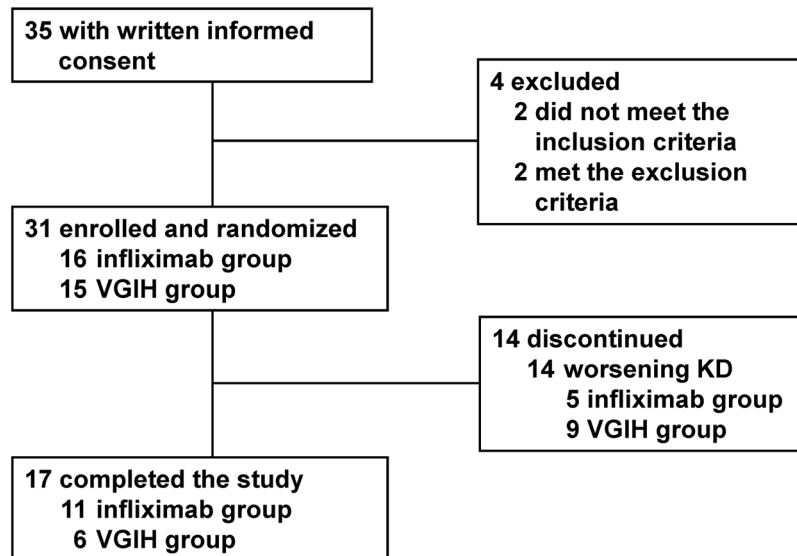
35 with written informed consent

4 excluded
2 did not meet the inclusion criteria
2 met the exclusion criteria

31 enrolled and randomized
16 infliximab group
15 VGIH group

14 discontinued
14 worsening KD
5 infliximab group
9 VGIH group

17 completed the study
11 infliximab group
6 VGIH group